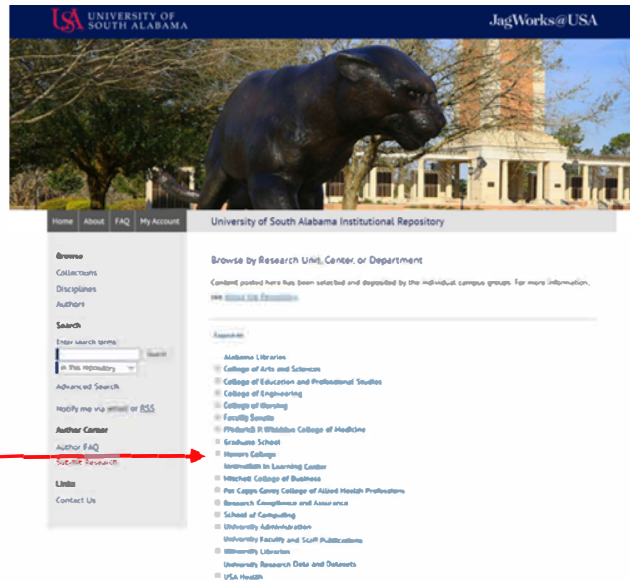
USA UNIVERSITY OF SOUTH ALABAMA

JagWorks@USA

Home About FAQ My Account

University of South Alabama Institutional Repository

Browse
Collections
Disciplines
Authors

Search
Enter search terms:
Search
in this repository
Advanced Search

Notify me via email or RSS

Author Corner
Author FAQ
Submit Research

Links
Contact Us

Browse by Research Unit, Center, or Department

Content posted here has been selected and deposited by the individual campus groups. For more information, see About this Repository.

Expand All

Alabama Libraries
College of Arts and Sciences
College of Education and Professional Studies
College of Engineering
College of Nursing
Faculty Senate
Frederick P. Whiddon College of Medicine
Graduate School
Honors College
Innovation in Learning Center
Mitchell College of Business
Pat Capps Covey College of Allied Health Professions
Research Compliance and Assurance
School of Computing
University Administration
University Faculty and Staff Publications
University Libraries
University Research Data and Datasets
USA Health